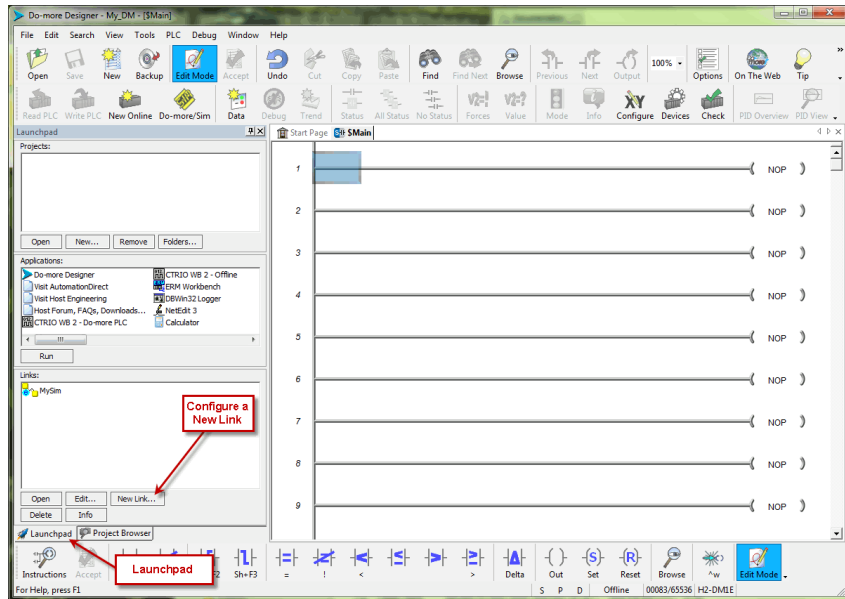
Do-more Designer - My_DM - [$Main]

File Edit Search View Tools PLC Debug Window Help

Open Save New Backup Edit Mode Accept Undo Cut Copy Paste Find Find Next Browse Previous Next Output 100% Options On The Web Tip

Read PLC Write PLC New Online Do-more/Sim Data Debug Trend Status All Status No Status Forces Value Mode Info Configure Devices Check PID Overview PID View

Launchpad

Projects:

Open New... Remove Folders...

Applications:

Do-more Designer
Visit AutomationDirect
Visit Host Engineering
Host Forum, FAQs, Downloads...
CTRIO WB 2 - Do-more PLC
CTRIO WB 2 - Offline
ERM Workbench
DBWin32 Logger
NetEdit 3
Calculator

Run

Links:

MySim

Configure a New Link

Open Edit... New Link...
Delete Info

Launchpad Project Browser

Start Page $Main

1 NOP
2 NOP
3 NOP
4 NOP
5 NOP
6 NOP
7 NOP
8 NOP
9 NOP

Instructions Accept Launchpad F2 Sh+F3 = ! < > Delta Out Set Reset Browse ^W Edit Mode

For Help, press F1 S P D Offline 00083/65536 H2-DM1E